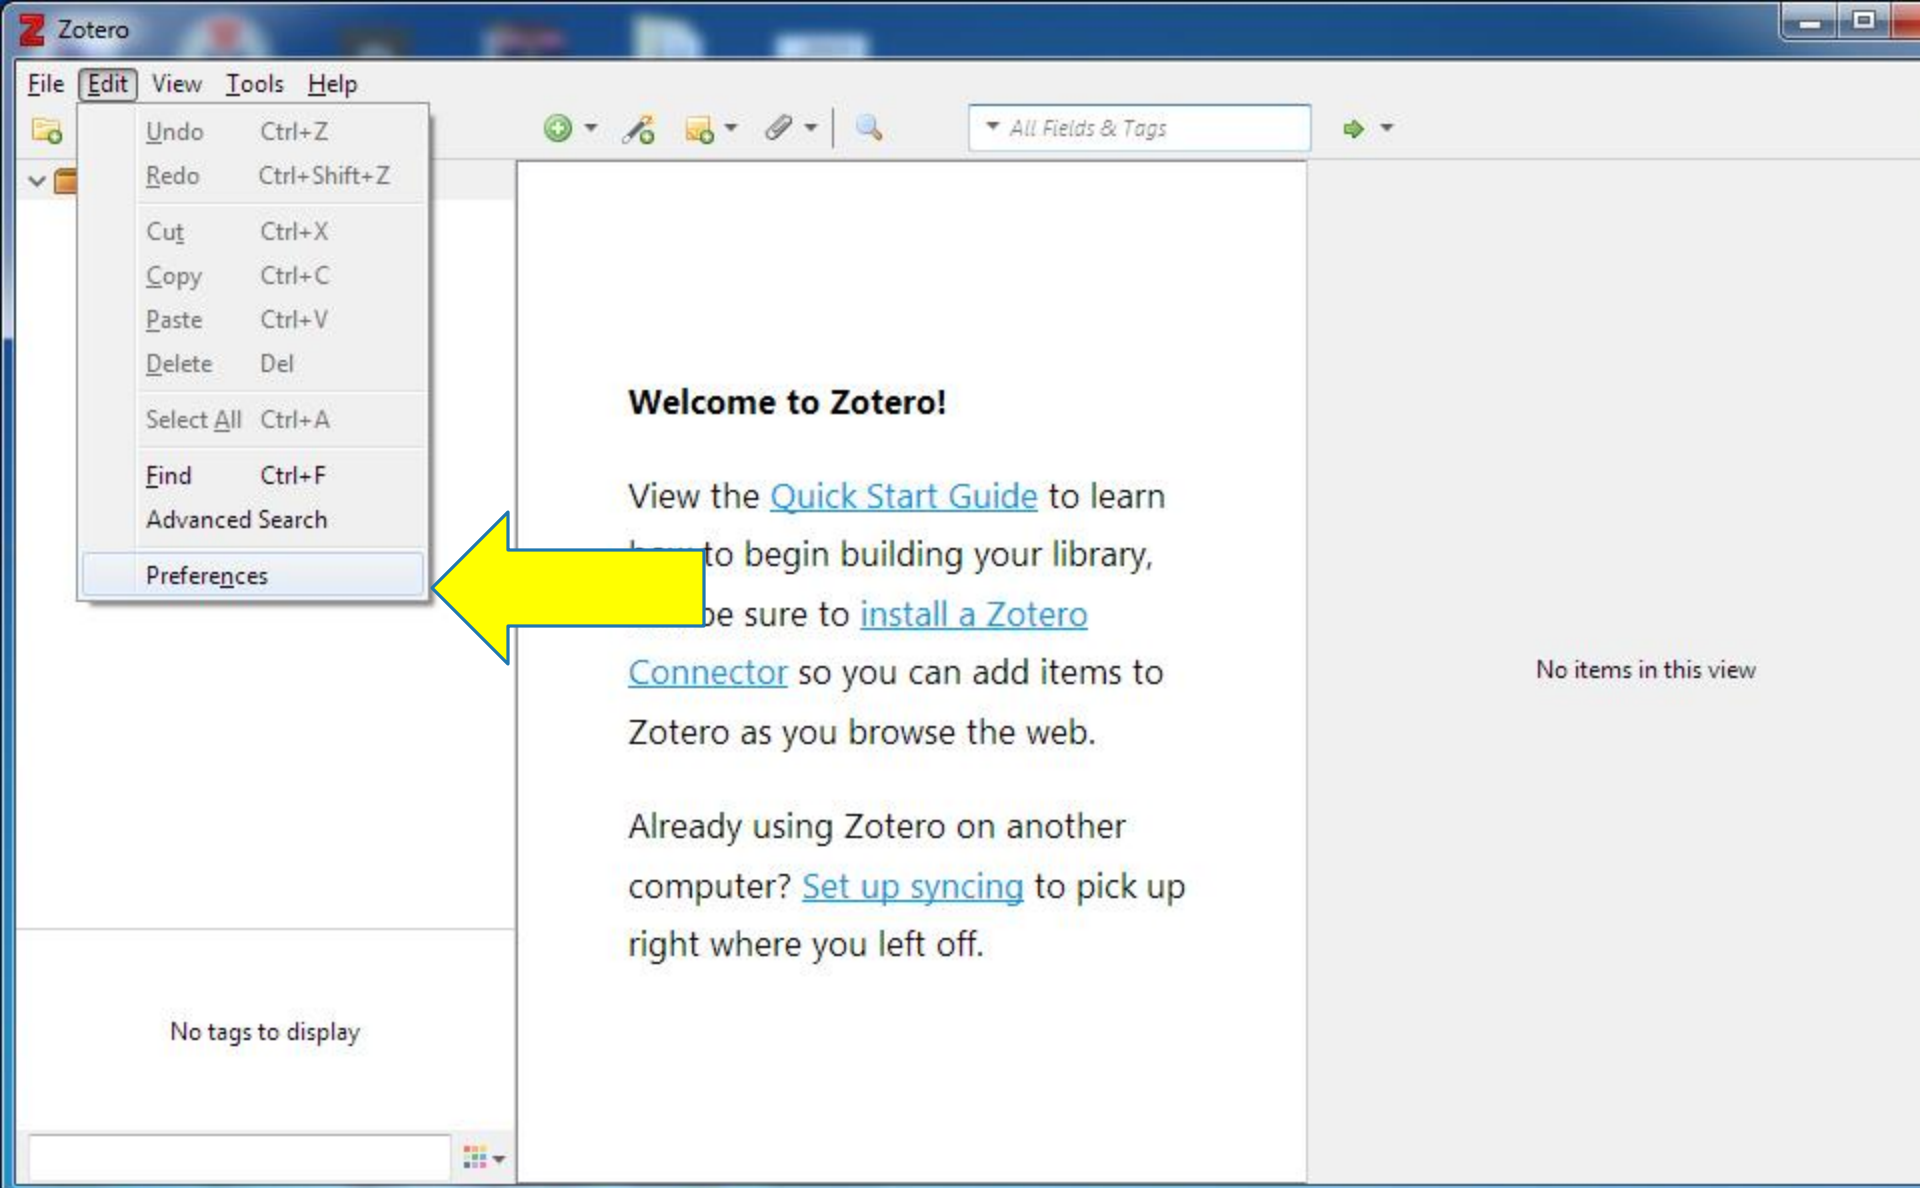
Zotero

File Edit View Tools Help

Undo Ctrl+Z
Redo Ctrl+Shift+Z
Cut Ctrl+X
Copy Ctrl+C
Paste Ctrl+V
Delete Del
Select All Ctrl+A
Find Ctrl+F
Advanced Search
Preferences

All Fields & Tags

Welcome to Zotero!

View the Quick Start Guide to learn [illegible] to begin building your library, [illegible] be sure to install a Zotero Connector so you can add items to Zotero as you browse the web.

Already using Zotero on another computer? Set up syncing to pick up right where you left off.

No items in this view

No tags to display